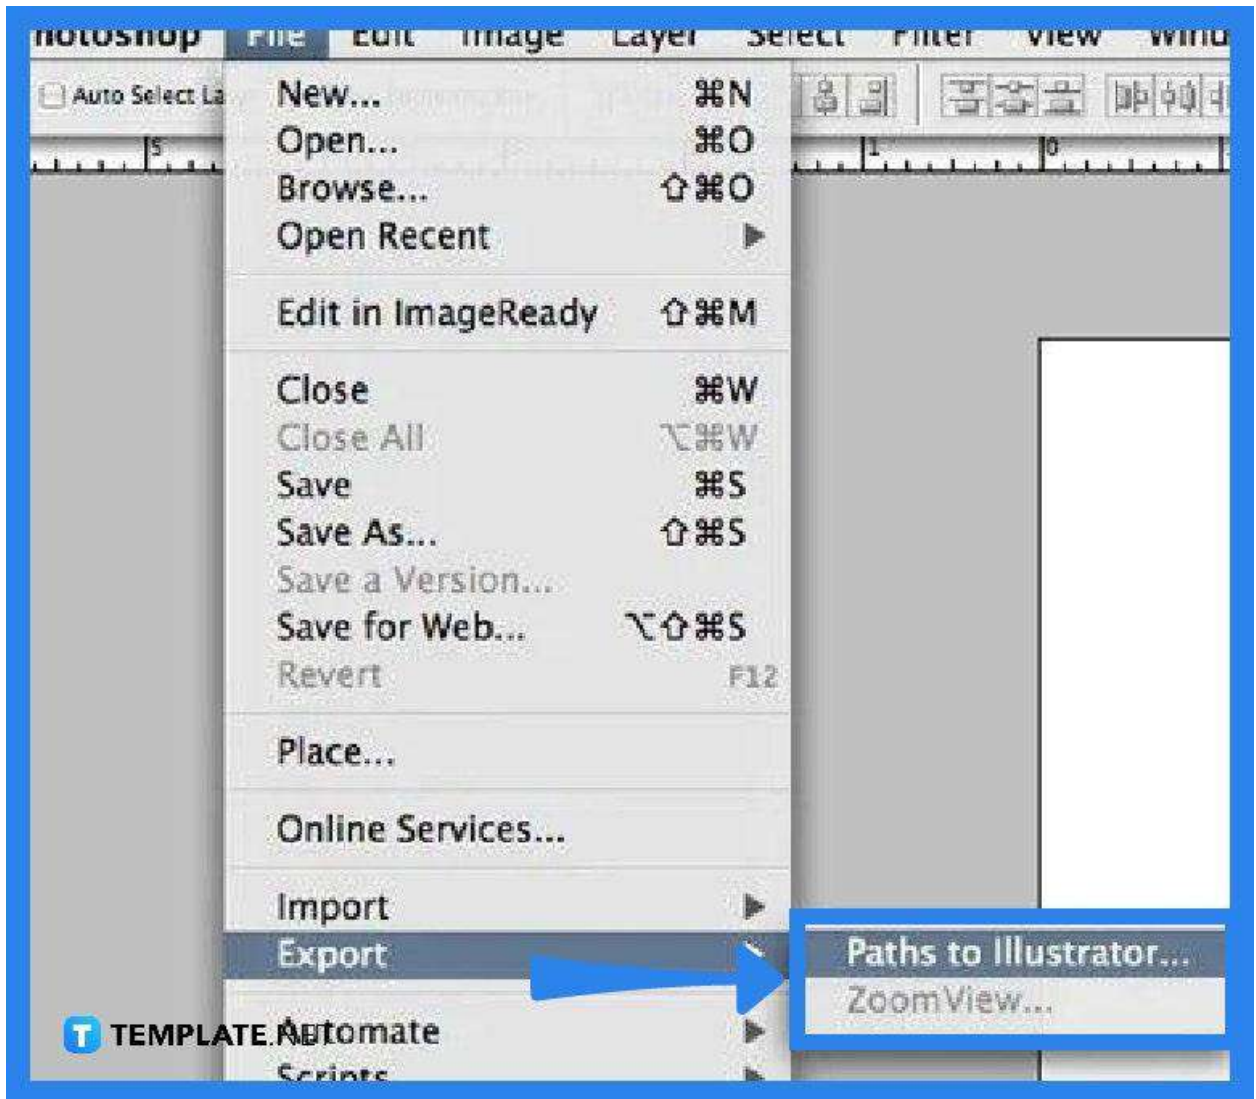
hotoshop File Edit Image Layer Select Filter View Wind

Auto Select La

New... ⌘N
Open... ⌘O
Browse... ⇧⌘O
Open Recent ▶

Edit in ImageReady ⇧⌘M

Close ⌘W
Close All ⌥⌘W
Save ⌘S
Save As... ⇧⌘S
Save a Version...
Save for Web... ⌥⇧⌘S
Revert F12

Place...

Online Services...

Import ▶
Export ▶

Paths to Illustrator...
ZoomView...

Automate ▶
Scripts ▶

TEMPLATE.NET